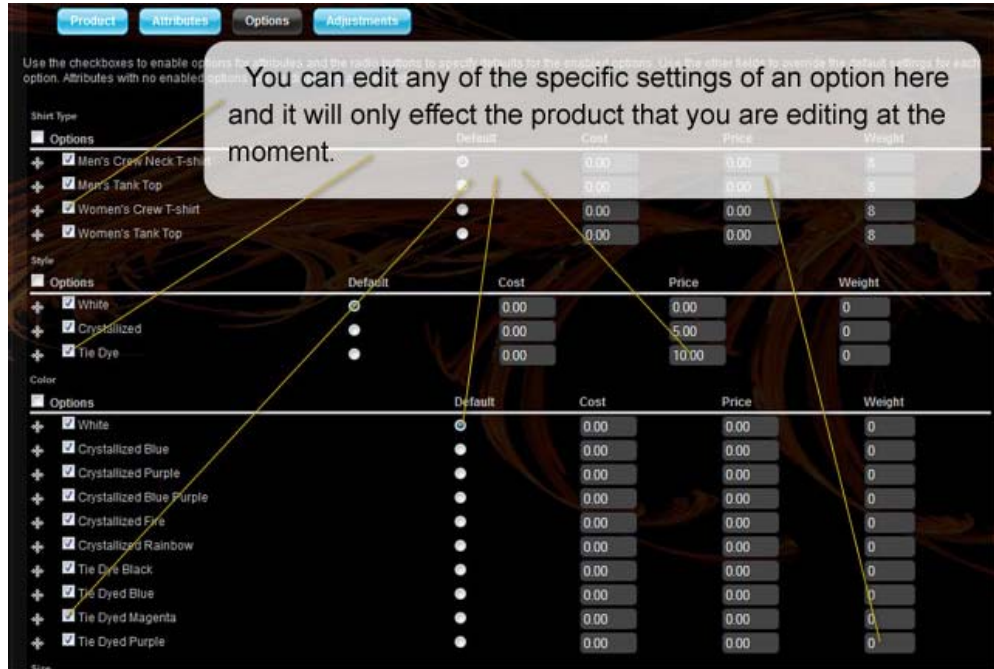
Product Attributes Options Adjustments

Use the checkboxes to enable options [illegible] attributes and the radio buttons to specify defaults for the enabled options. Use the other fields to override the default settings for each option. Attributes with no enabled options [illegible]

You can edit any of the specific settings of an option here and it will only effect the product that you are editing at the moment.

Shirt Type

| Options | Default | Cost | Price | Weight |
|---|---|---|---|---|
| Men's Crew Neck T-shirt | | 0.00 | 0.00 | 8 |
| Men's Tank Top | | 0.00 | 0.00 | 8 |
| Women's Crew T-shirt | | 0.00 | 0.00 | 8 |
| Women's Tank Top | | 0.00 | 0.00 | 8 |

Style

| Options | Default | Cost | Price | Weight |
|---|---|---|---|---|
| White | | 0.00 | 0.00 | 0 |
| Crystallized | | 0.00 | 5.00 | 0 |
| Tie Dye | | 0.00 | 10.00 | 0 |

Color

| Options | Default | Cost | Price | Weight |
|---|---|---|---|---|
| White | | 0.00 | 0.00 | 0 |
| Crystallized Blue | | 0.00 | 0.00 | 0 |
| Crystallized Purple | | 0.00 | 0.00 | 0 |
| Crystallized Blue Purple | | 0.00 | 0.00 | 0 |
| Crystallized Fire | | 0.00 | 0.00 | 0 |
| Crystallized Rainbow | | 0.00 | 0.00 | 0 |
| Tie Dye Black | | 0.00 | 0.00 | 0 |
| Tie Dyed Blue | | 0.00 | 0.00 | 0 |
| Tie Dyed Magenta | | 0.00 | 0.00 | 0 |
| Tie Dyed Purple | | 0.00 | 0.00 | 0 |

Size